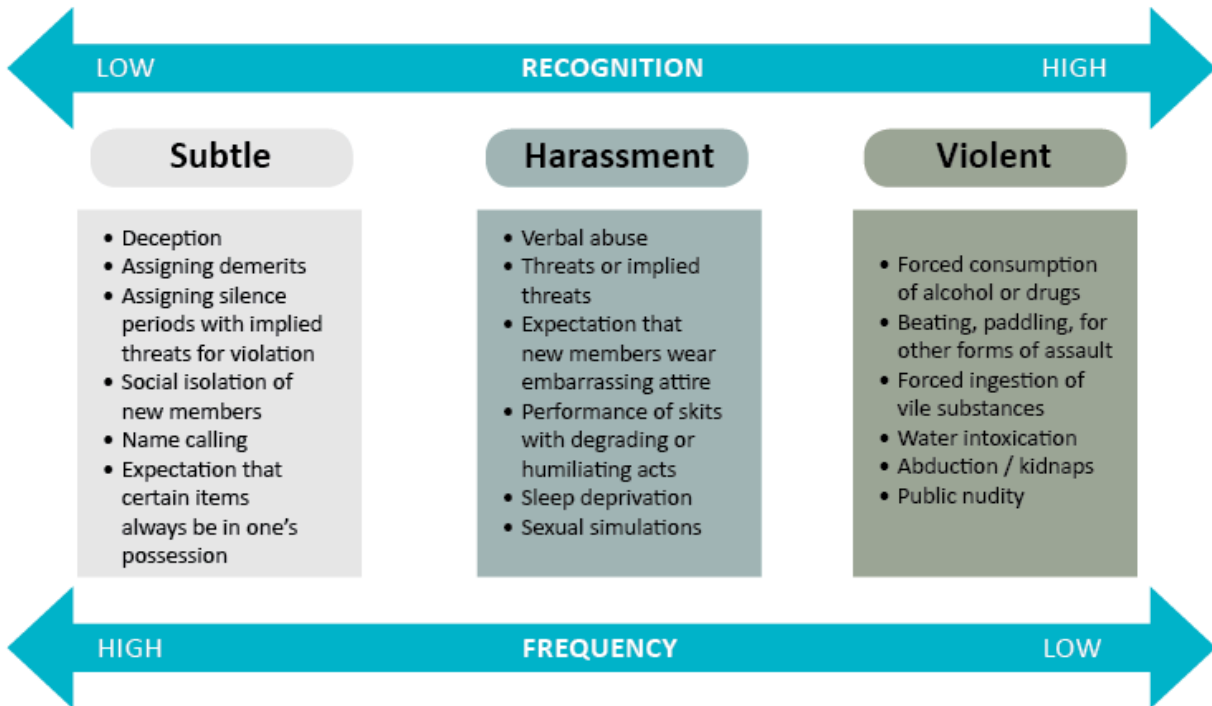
LOW RECOGNITION HIGH

Subtle

- Deception
- Assigning demerits
- Assigning silence periods with implied threats for violation
- Social isolation of new members
- Name calling
- Expectation that certain items always be in one's possession

Harassment

- Verbal abuse
- Threats or implied threats
- Expectation that new members wear embarrassing attire
- Performance of skits with degrading or humiliating acts
- Sleep deprivation
- Sexual simulations

Violent

- Forced consumption of alcohol or drugs
- Beating, paddling, for other forms of assault
- Forced ingestion of vile substances
- Water intoxication
- Abduction / kidnaps
- Public nudity

HIGH FREQUENCY LOW